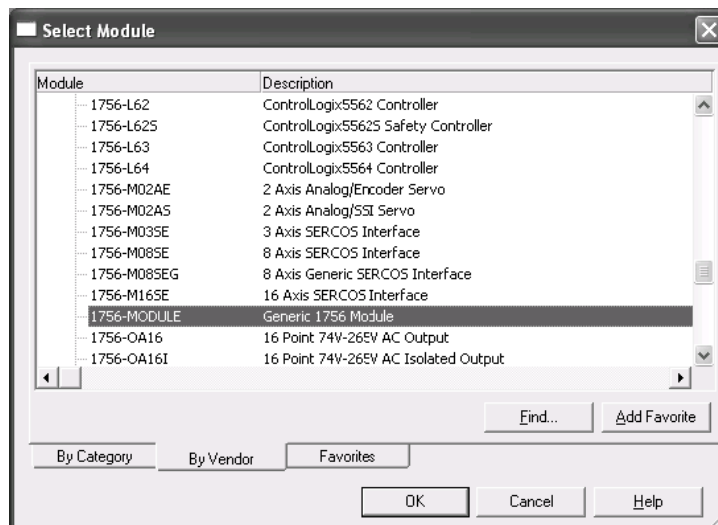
Select Module

| Module | Description |
|---|---|
| 1756-L62 | ControlLogix5562 Controller |
| 1756-L62S | ControlLogix5562S Safety Controller |
| 1756-L63 | ControlLogix5563 Controller |
| 1756-L64 | ControlLogix5564 Controller |
| 1756-M02AE | 2 Axis Analog/Encoder Servo |
| 1756-M02AS | 2 Axis Analog/SSI Servo |
| 1756-M03SE | 3 Axis SERCOS Interface |
| 1756-M08SE | 8 Axis SERCOS Interface |
| 1756-M08SEG | 8 Axis Generic SERCOS Interface |
| 1756-M16SE | 16 Axis SERCOS Interface |
| 1756-MODULE | Generic 1756 Module |
| 1756-OA16 | 16 Point 74V-265V AC Output |
| 1756-OA16I | 16 Point 74V-265V AC Isolated Output |

Find... Add Favorite

By Category By Vendor Favorites

OK Cancel Help